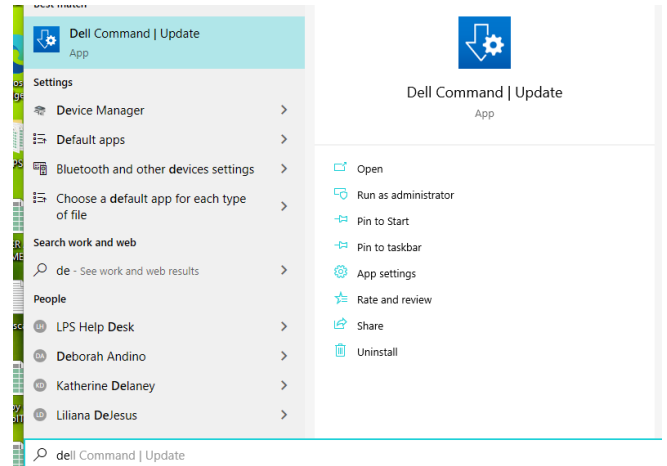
Best match

Dell Command | Update
App

Settings

Device Manager

Default apps

Bluetooth and other devices settings

Choose a default app for each type of file

Search work and web

de - See work and web results

People

LH LPS Help Desk

DA Deborah Andino

KD Katherine Delaney

LD Liliana DeJesus

Dell Command | Update
App

Open

Run as administrator

Pin to Start

Pin to taskbar

App settings

Rate and review

Share

Uninstall

dell Command | Update